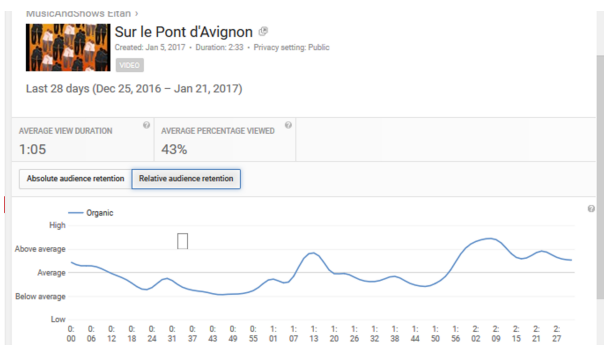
MusicAndShows Eitan

Sur le Pont d'Avignon

Created: Jan 5, 2017 • Duration: 2:33 • Privacy setting: Public

VIDEO

Last 28 days (Dec 25, 2016 – Jan 21, 2017)

AVERAGE VIEW DURATION
1:05

AVERAGE PERCENTAGE VIEWED
43%

Absolute audience retention

Relative audience retention

Organic

High

Above average

Average

Below average

Low

0:00 0:06 0:12 0:18 0:24 0:31 0:37 0:43 0:49 0:55 1:01 1:07 1:13 1:20 1:26 1:32 1:38 1:44 1:50 1:56 2:02 2:09 2:15 2:21 2:27